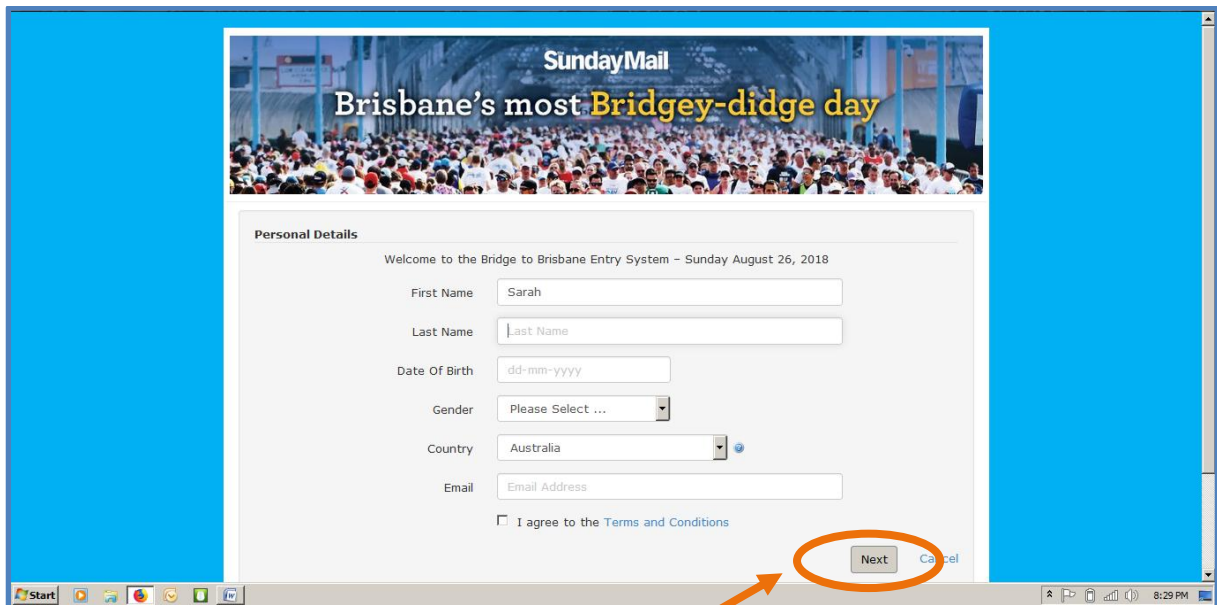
SundayMail
Brisbane's most Bridgey-didge day

Personal Details

Welcome to the Bridge to Brisbane Entry System – Sunday August 26, 2018

First Name Sarah

Last Name Last Name

Date Of Birth dd-mm-yyyy

Gender Please Select ...

Country Australia

Email Email Address

I agree to the Terms and Conditions

Next Cancel

Start

8:29 PM